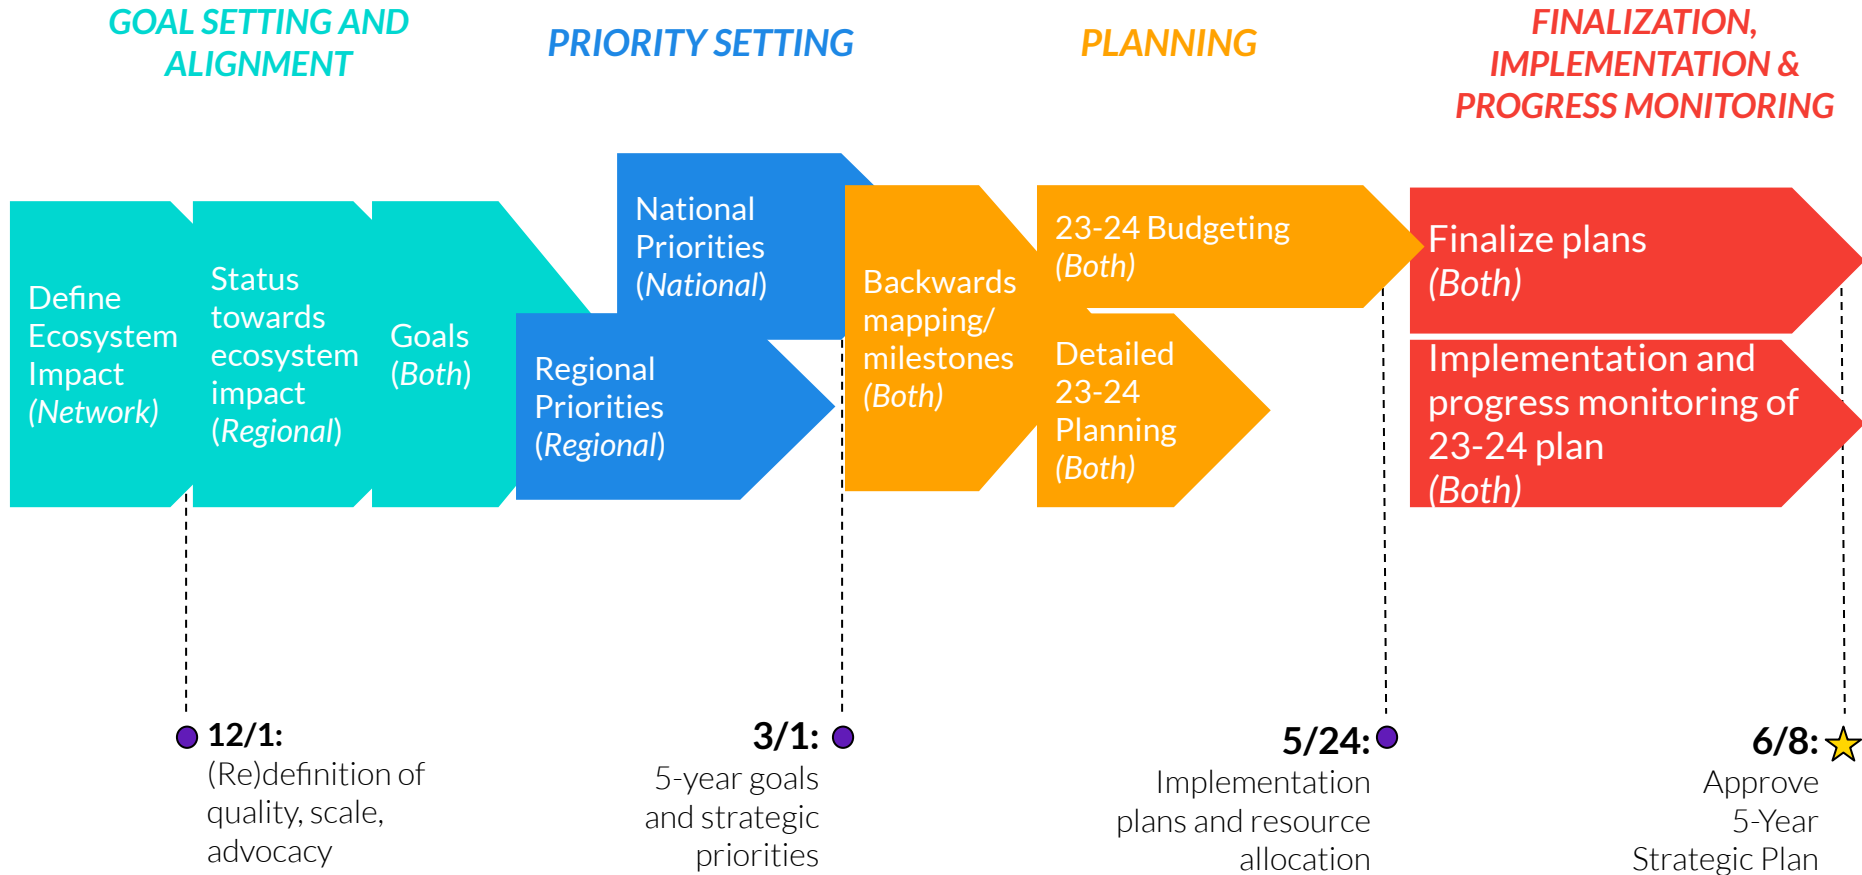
GOAL SETTING AND ALIGNMENT

PRIORITY SETTING

PLANNING

FINALIZATION, IMPLEMENTATION & PROGRESS MONITORING

Define Ecosystem Impact (Network)

Status towards ecosystem impact (Regional)

Goals (Both)

National Priorities (National)

Regional Priorities (Regional)

Backwards mapping/ milestones (Both)

23-24 Budgeting (Both)

Detailed 23-24 Planning (Both)

Finalize plans (Both)

Implementation and progress monitoring of 23-24 plan (Both)

12/1: (Re)definition of quality, scale, advocacy

3/1: 5-year goals and strategic priorities

5/24: Implementation plans and resource allocation

6/8: Approve 5-Year Strategic Plan